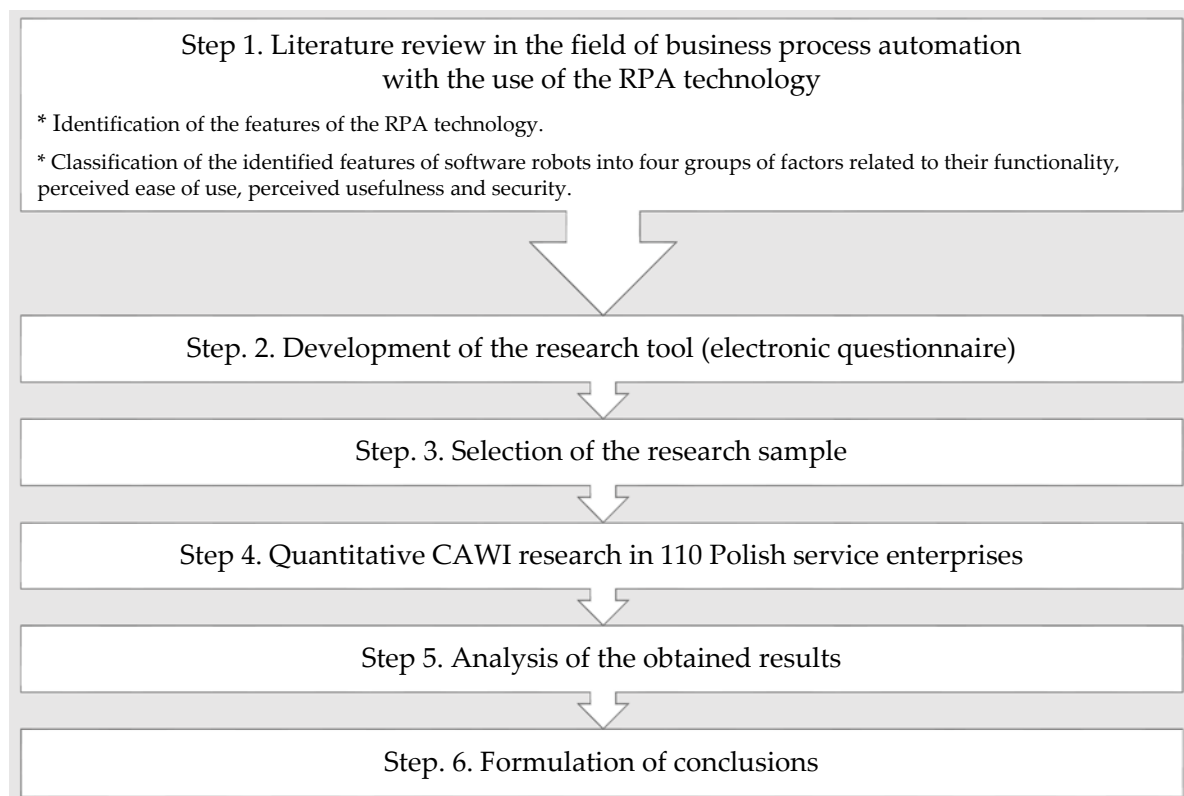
Step 1. Literature review in the field of business process automation with the use of the RPA technology

* Identification of the features of the RPA technology.

* Classification of the identified features of software robots into four groups of factors related to their functionality, perceived ease of use, perceived usefulness and security.

Step. 2. Development of the research tool (electronic questionnaire)

Step. 3. Selection of the research sample

Step 4. Quantitative CAWI research in 110 Polish service enterprises

Step 5. Analysis of the obtained results

Step. 6. Formulation of conclusions